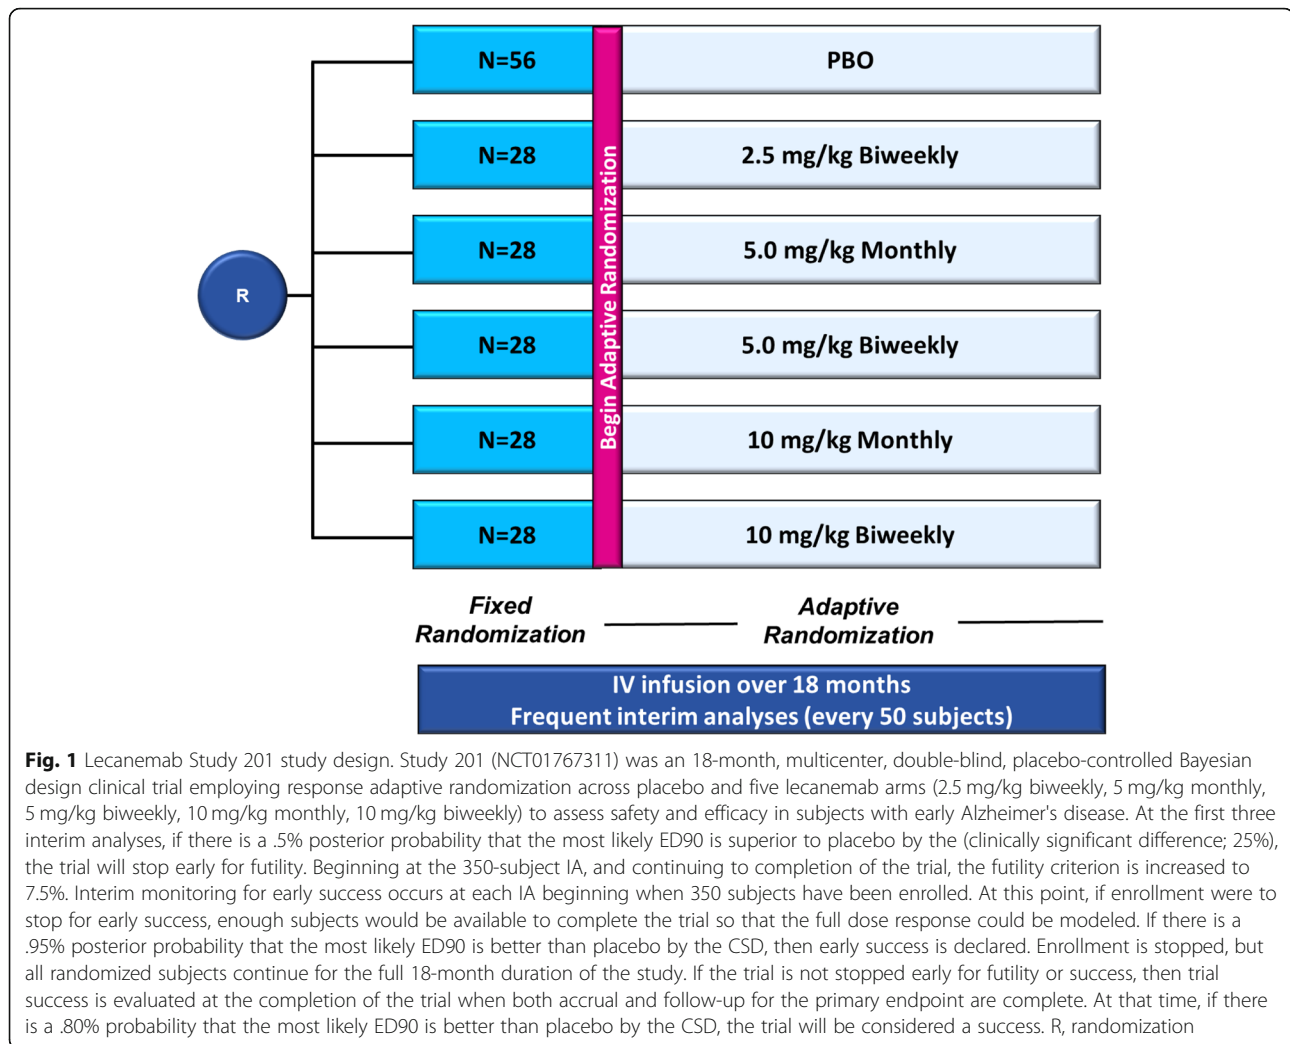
R

N=56

PBO

N=28

2.5 mg/kg Biweekly

N=28

5.0 mg/kg Monthly

N=28

5.0 mg/kg Biweekly

N=28

10 mg/kg Monthly

N=28

10 mg/kg Biweekly

Begin Adaptive Randomization

Fixed Randomization

Adaptive Randomization

IV infusion over 18 months
Frequent interim analyses (every 50 subjects)

**Fig. 1** Lecanemab Study 201 study design. Study 201 (NCT01767311) was an 18-month, multicenter, double-blind, placebo-controlled Bayesian design clinical trial employing response adaptive randomization across placebo and five lecanemab arms (2.5 mg/kg biweekly, 5 mg/kg monthly, 5 mg/kg biweekly, 10 mg/kg monthly, 10 mg/kg biweekly) to assess safety and efficacy in subjects with early Alzheimer's disease. At the first three interim analyses, if there is a .5% posterior probability that the most likely ED90 is superior to placebo by the (clinically significant difference; 25%), the trial will stop early for futility. Beginning at the 350-subject IA, and continuing to completion of the trial, the futility criterion is increased to 7.5%. Interim monitoring for early success occurs at each IA beginning when 350 subjects have been enrolled. At this point, if enrollment were to stop for early success, enough subjects would be available to complete the trial so that the full dose response could be modeled. If there is a .95% posterior probability that the most likely ED90 is better than placebo by the CSD, then early success is declared. Enrollment is stopped, but all randomized subjects continue for the full 18-month duration of the study. If the trial is not stopped early for futility or success, then trial success is evaluated at the completion of the trial when both accrual and follow-up for the primary endpoint are complete. At that time, if there is a .80% probability that the most likely ED90 is better than placebo by the CSD, the trial will be considered a success. R, randomization